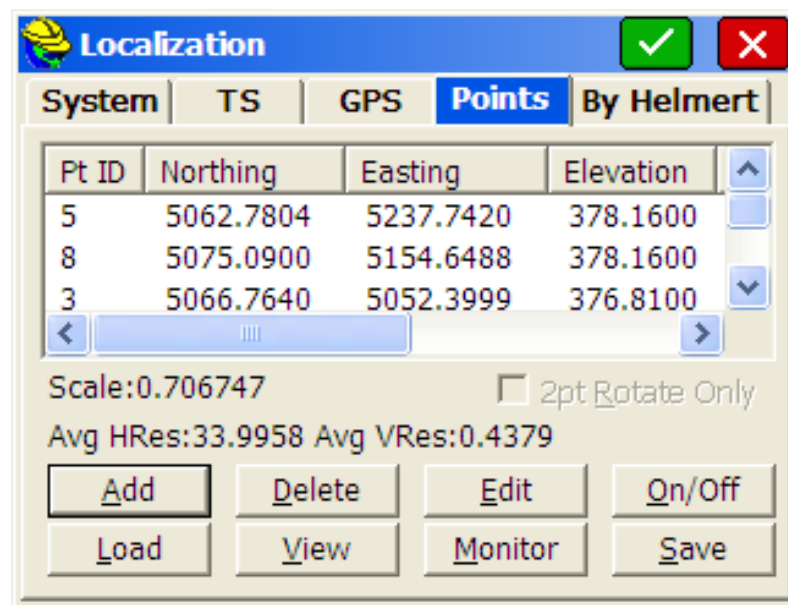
Localization

System | TS | GPS | Points | By Helmert

| Pt ID | Northing | Easting | Elevation |
|---|---|---|---|
| 5 | 5062.7804 | 5237.7420 | 378.1600 |
| 8 | 5075.0900 | 5154.6488 | 378.1600 |
| 3 | 5066.7640 | 5052.3999 | 376.8100 |

Scale:0.706747

2pt Rotate Only

Avg HRes:33.9958 Avg VRes:0.4379

Add | Delete | Edit | On/Off

Load | View | Monitor | Save